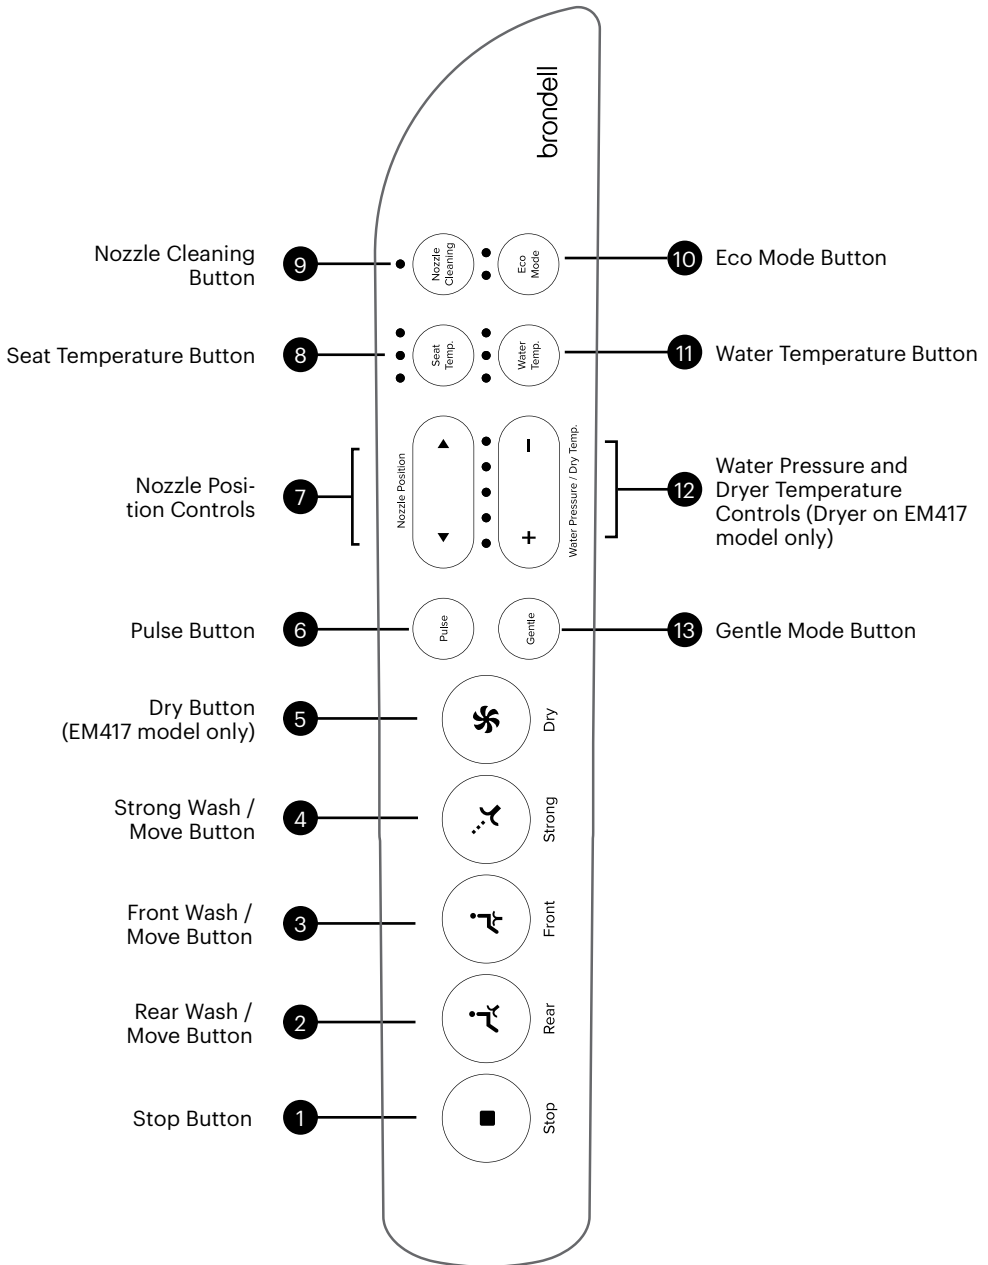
brondell

Nozzle Cleaning Button 9
Nozzle Cleaning
Eco Mode
10 Eco Mode Button

Seat Temperature Button 8
Seat Temp.
Water Temp.
11 Water Temperature Button

Nozzle Position Controls 7
Nozzle Position
▲
▼
–
+
Water Pressure / Dry Temp.
12 Water Pressure and Dryer Temperature Controls (Dryer on EM417 model only)

Pulse Button 6
Pulse
Gentle
13 Gentle Mode Button

Dry Button (EM417 model only) 5
Dry

Strong Wash / Move Button 4
Strong

Front Wash / Move Button 3
Front

Rear Wash / Move Button 2
Rear

Stop Button 1
Stop